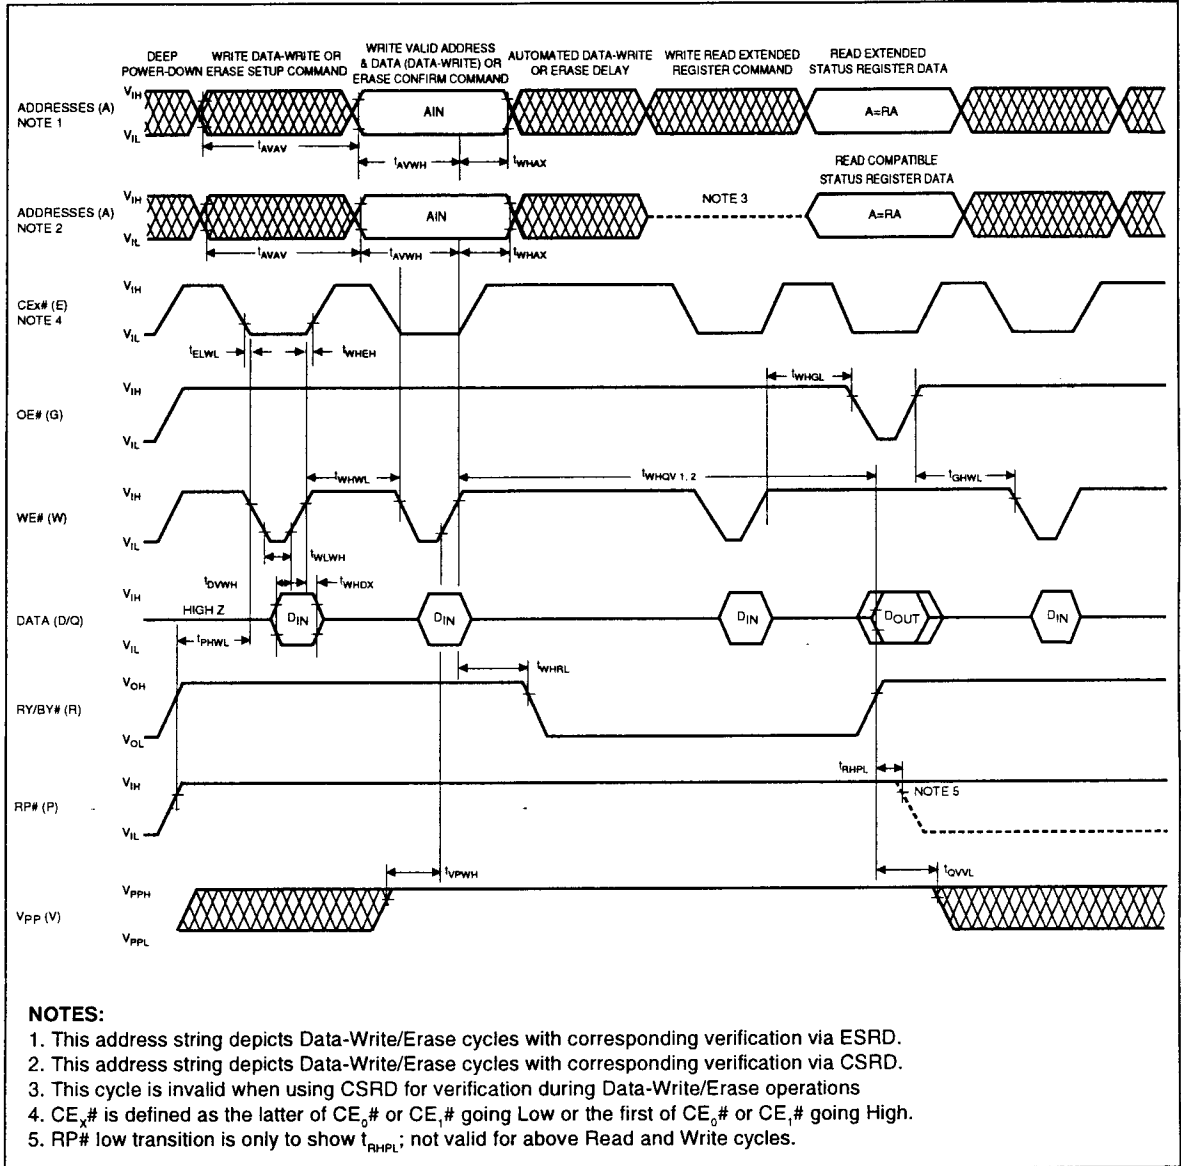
DEEP POWER-DOWN

WRITE DATA-WRITE OR ERASE SETUP COMMAND

WRITE VALID ADDRESS & DATA (DATA-WRITE) OR ERASE CONFIRM COMMAND

AUTOMATED DATA-WRITE OR ERASE DELAY

WRITE READ EXTENDED REGISTER COMMAND

READ EXTENDED STATUS REGISTER DATA

ADDRESSES (A) NOTE 1

$V_{IH}$

$V_{IL}$

AIN

A=RA

$t_{AVAV}$

$t_{AVWH}$

$t_{WHAX}$

READ COMPATIBLE STATUS REGISTER DATA

ADDRESSES (A) NOTE 2

$V_{IH}$

$V_{IL}$

AIN

NOTE 3

A=RA

$t_{AVAV}$

$t_{AVWH}$

$t_{WHAX}$

CEx# (E) NOTE 4

$V_{IH}$

$V_{IL}$

$t_{ELWL}$

$t_{WHEH}$

OE# (G)

$V_{IH}$

$V_{IL}$

$t_{WHGL}$

WE# (W)

$V_{IH}$

$V_{IL}$

$t_{WHWL}$

$t_{WHQV\ 1,\ 2}$

$t_{GHWL}$

$t_{WLWH}$

$t_{DVWH}$

$t_{WHDX}$

DATA (D/Q)

$V_{IH}$

$V_{IL}$

HIGH Z

$D_{IN}$

$D_{IN}$

$D_{IN}$

$D_{OUT}$

$D_{IN}$

$t_{PHWL}$

$t_{WHRL}$

RY/BY# (R)

$V_{OH}$

$V_{OL}$

$t_{RHPL}$

RP# (P)

$V_{IH}$

$V_{IL}$

NOTE 5

$t_{VPWH}$

$t_{QVVL}$

$V_{PP}$ (V)

$V_{PPH}$

$V_{PPL}$

NOTES:
1. This address string depicts Data-Write/Erase cycles with corresponding verification via ESRD.
2. This address string depicts Data-Write/Erase cycles with corresponding verification via CSRD.
3. This cycle is invalid when using CSRD for verification during Data-Write/Erase operations
4. $CE_X$# is defined as the latter of $CE_0$# or $CE_1$# going Low or the first of $CE_0$# or $CE_1$# going High.
5. RP# low transition is only to show $t_{RHPL}$; not valid for above Read and Write cycles.